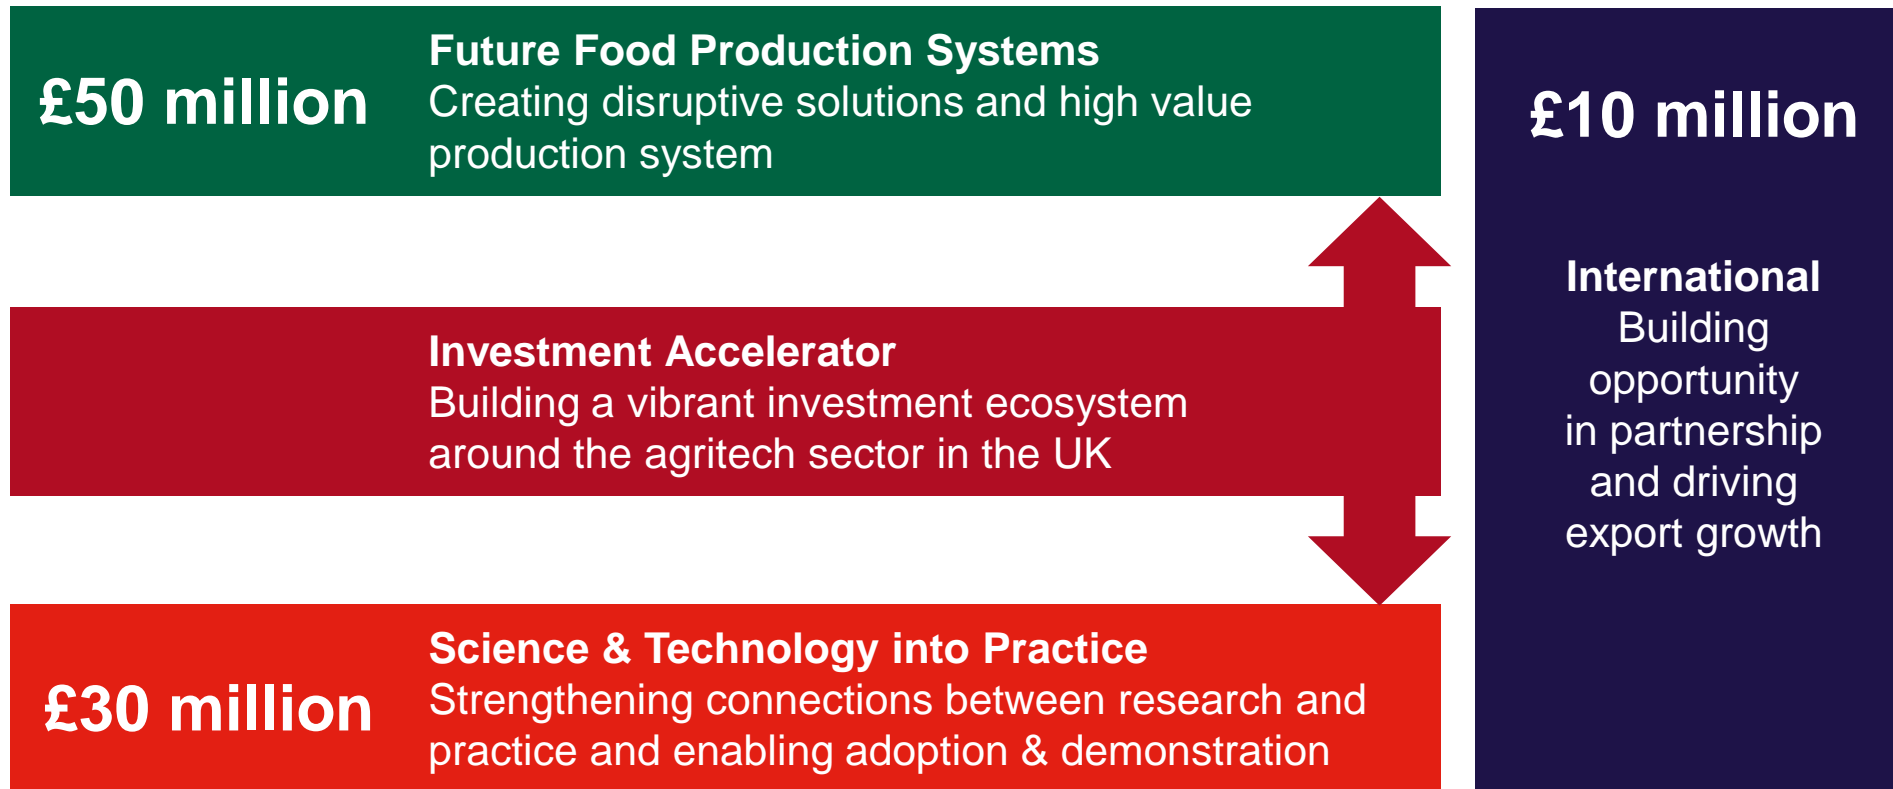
£50 million

Future Food Production Systems
Creating disruptive solutions and high value production system

Investment Accelerator
Building a vibrant investment ecosystem around the agritech sector in the UK

£30 million

Science & Technology into Practice
Strengthening connections between research and practice and enabling adoption & demonstration

£10 million

International
Building opportunity in partnership and driving export growth